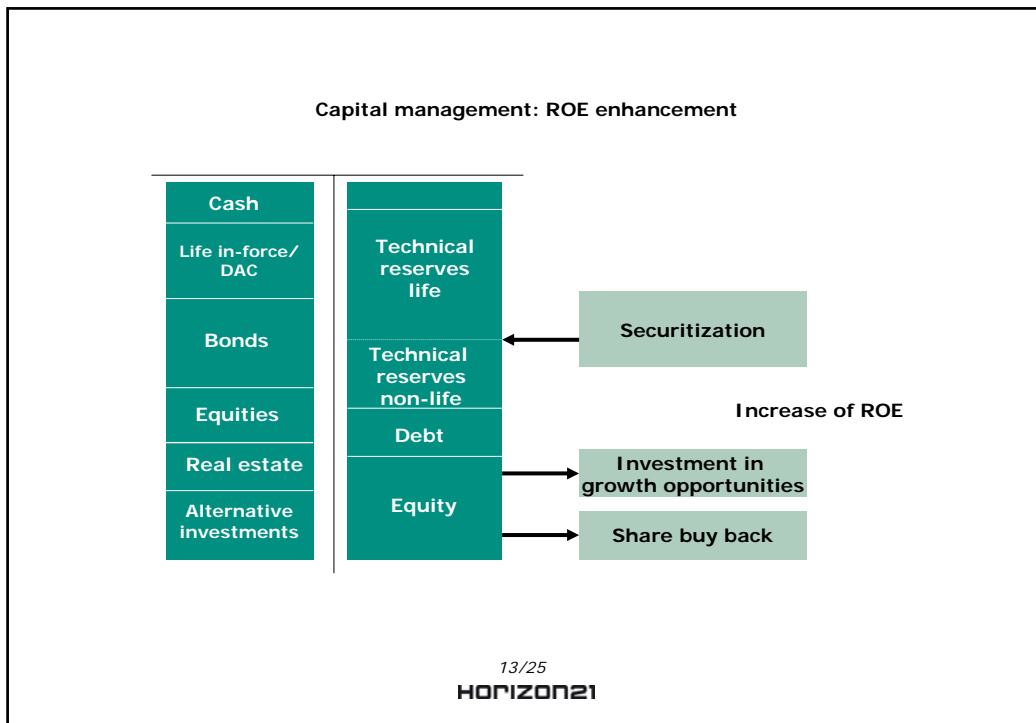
Capital management: ROE enhancement

Cash

Life in-force/ DAC

Bonds

Equities

Real estate

Alternative investments

Technical reserves life

Technical reserves non-life

Debt

Equity

Securitization

Increase of ROE

Investment in growth opportunities

Share buy back

13/25

HORIZON21